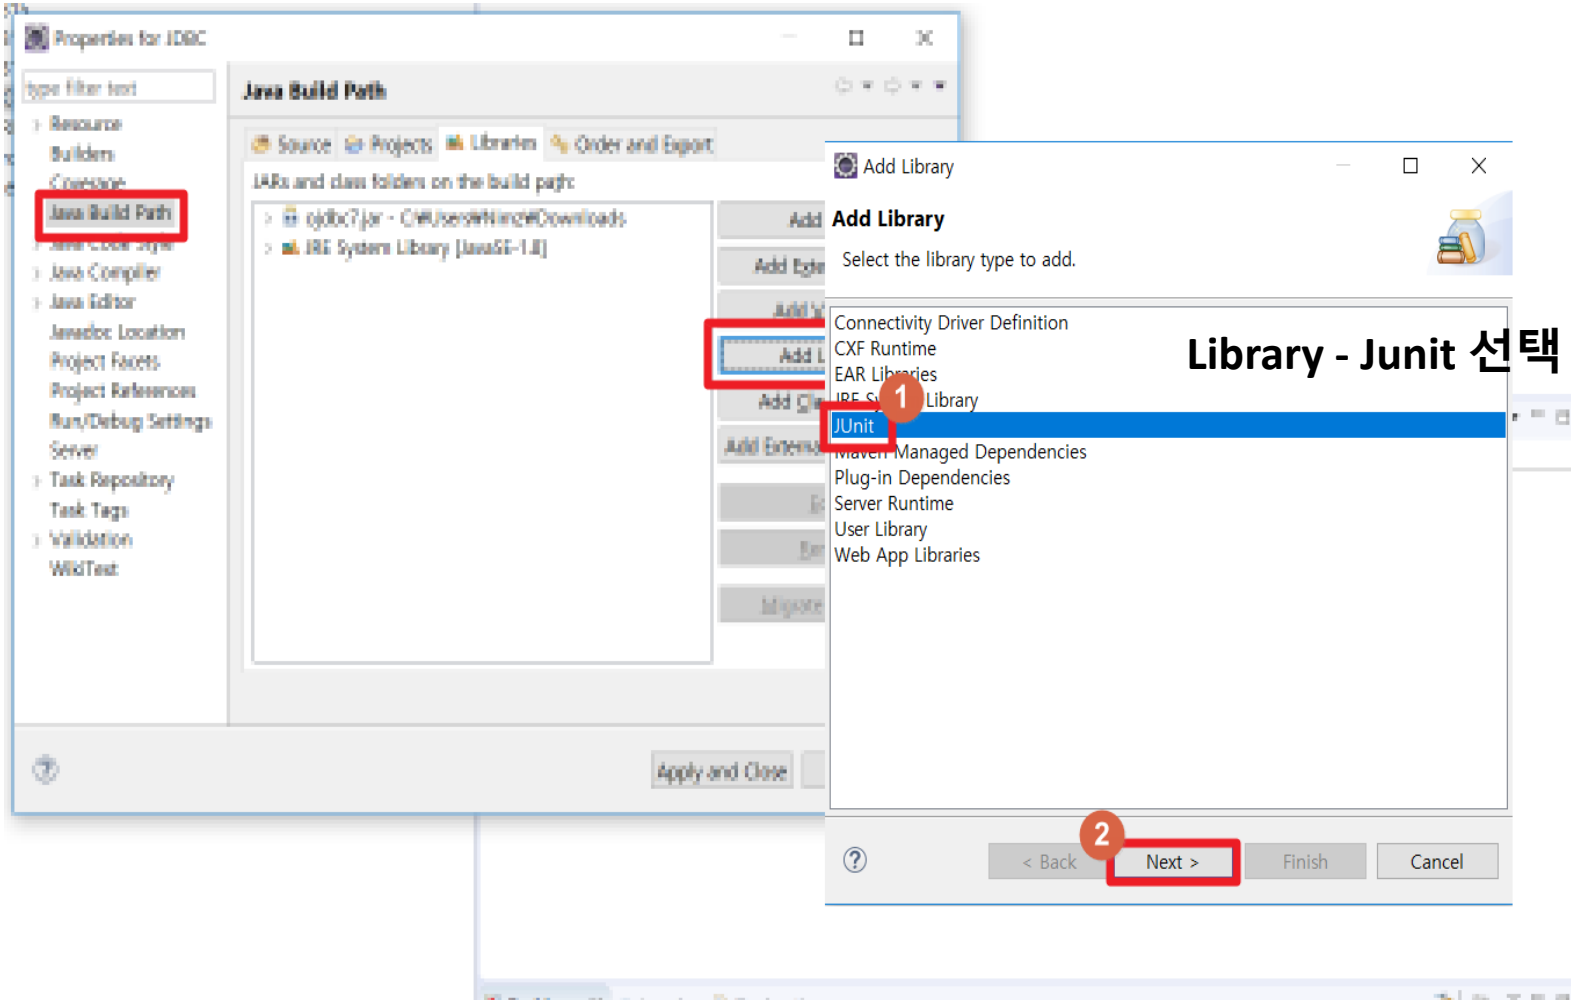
Properties for JDBC

type filter text

Resource
Builders
Coverage
Java Build Path
Java Code Style
Java Compiler
Java Editor
Javadoc Location
Project Facets
Project References
Run/Debug Settings
Server
Task Repository
Task Tags
Validation
WikiText

Java Build Path

Source Projects Libraries Order and Export

JARs and class folders on the build path:

ojdbc7.jar - C:\Users\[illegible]\Downloads
JRE System Library [JavaSE-1.8]

Add
Add Exte
Add V
Add L
Add Cl
Add Externa
E
Re
Migrate

Apply and Close

Add Library

Add Library
Select the library type to add.

Connectivity Driver Definition
CXF Runtime
EAR Libraries
JRE System Library
JUnit
Maven Managed Dependencies
Plug-in Dependencies
Server Runtime
User Library
Web App Libraries

Library - Junit 선택

1

2

< Back
Next >
Finish
Cancel